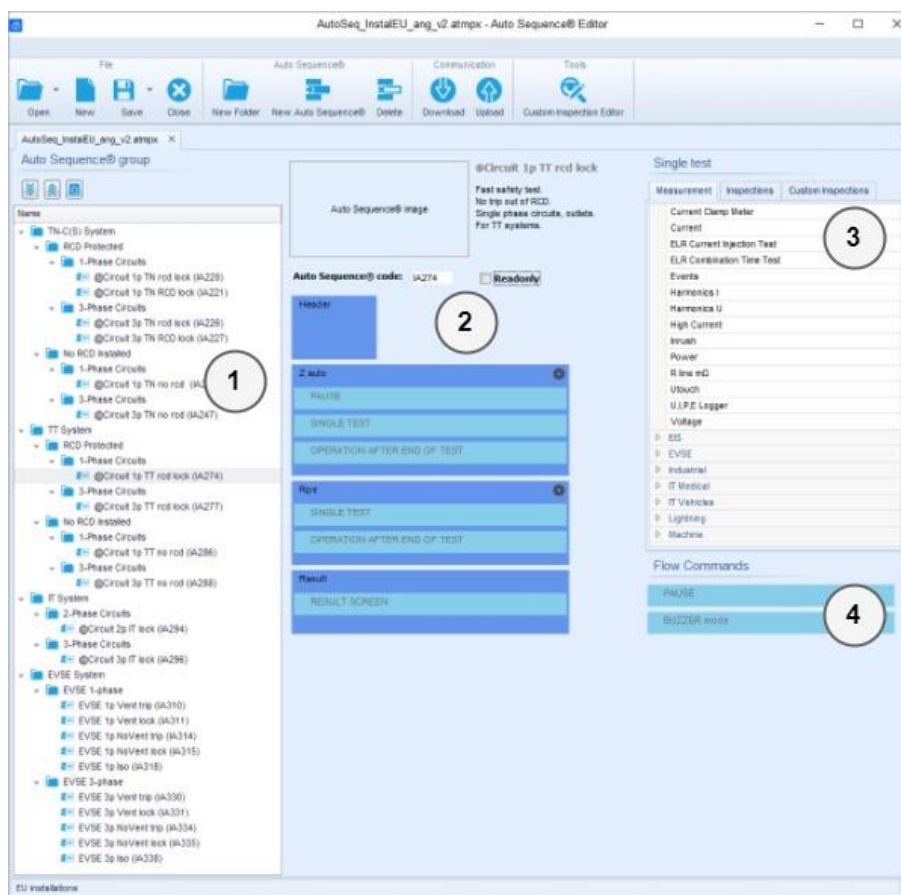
AutoSeq_InstalEU_ang_v2.atmpx - Auto Sequence® Editor

File | Auto Sequence® | Communication | Tools

Open | New | Save | Close | New Folder | New Auto Sequence® | Delete | Download | Upload | Custom Inspection Editor

AutoSeq_InstalEU_ang_v2.atmpx ×

Auto Sequence® group

Name

TN-C(S) System
RCD Protected
1-Phase Circuits
@Circuit 1p TN rcd lock (IA220)
@Circuit 1p TN RCD lock (IA221)
3-Phase Circuits
@Circuit 3p TN rcd lock (IA226)
@Circuit 3p TN RCD lock (IA227)
No RCD Installed
1-Phase Circuits
@Circuit 1p TN no rcd (IA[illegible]
3-Phase Circuits
@Circuit 3p TN no rcd (IA247)
TT System
RCD Protected
1-Phase Circuits
@Circuit 1p TT rcd lock (IA274)
3-Phase Circuits
@Circuit 3p TT rcd lock (IA277)
No RCD Installed
1-Phase Circuits
@Circuit 1p TT no rcd (IA286)
3-Phase Circuits
@Circuit 3p TT no rcd (IA288)
IT System
2-Phase Circuits
@Circuit 2p IT lock (IA294)
3-Phase Circuits
@Circuit 3p IT lock (IA296)
EVSE System
EVSE 1-phase
EVSE 1p Vent trip (IA310)
EVSE 1p Vent lock (IA311)
EVSE 1p NoVent trip (IA314)
EVSE 1p NoVent lock (IA315)
EVSE 1p Iso (IA318)
EVSE 3-phase
EVSE 3p Vent trip (IA330)
EVSE 3p Vent lock (IA331)
EVSE 3p NoVent trip (IA334)
EVSE 3p NoVent lock (IA335)
EVSE 3p Iso (IA338)

1

Auto Sequence® image

@Circuit 1p TT rcd lock

Fast safety test.
No trip out of RCD.
Single phase circuits, outlets.
For TT systems.

Auto Sequence® code: IA274 Readonly

Header

2

Z auto
PAUSE
SINGLE TEST
OPERATION AFTER END OF TEST

Rpe
SINGLE TEST
OPERATION AFTER END OF TEST

Result
RESULT SCREEN

Single test

Measurement | Inspections | Custom Inspections

Current Clamp Meter
Current
ELR Current Injection Test
ELR Combination Time Test
Events
Harmonics I
Harmonics U
High Current
Inrush
Power
R line mΩ
Utouch
U,I,P,E Logger
Voltage
EIS
EVSE
Industrial
IT Medical
IT Vehicles
Lightning
Machine

3

Flow Commands

PAUSE
BUZZER mode

4

EU installations